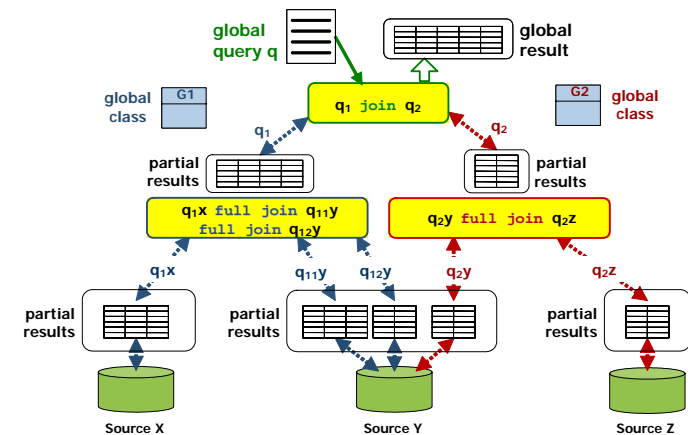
global query q

global result

global class

G1

$q_1$ join $q_2$

G2

global class

$q_1$

$q_2$

partial results

partial results

$q_1x$ full join $q_{11}y$ full join $q_{12}y$

$q_2y$ full join $q_2z$

$q_1x$

$q_{11}y$

$q_{12}y$

$q_2y$

$q_2z$

partial results

partial results

partial results

Source X

Source Y

Source Z